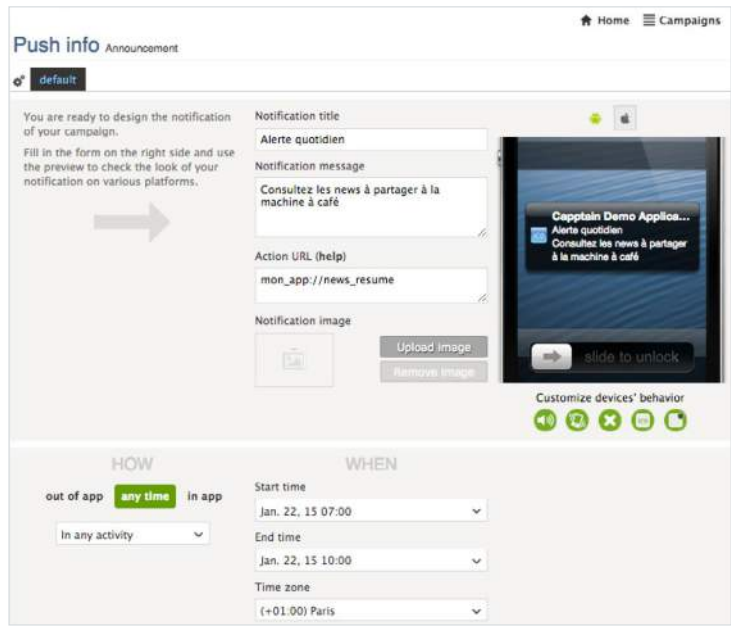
Home Campaigns

Push info Announcement

default

You are ready to design the notification of your campaign.

Fill in the form on the right side and use the preview to check the look of your notification on various platforms.

Notification title

Alerte quotidien

Notification message

Consultez les news à partager à la machine à café

Action URL (help)

mon_app://news_resume

Notification image

Upload image

Remove image

Capptain Demo Applica...
Alerte quotidien
Consultez les news à partager à la machine à café

slide to unlock

Customize devices' behavior

HOW

out of app any time in app

In any activity

WHEN

Start time

Jan. 22, 15 07:00

End time

Jan. 22, 15 10:00

Time zone

(+01:00) Paris